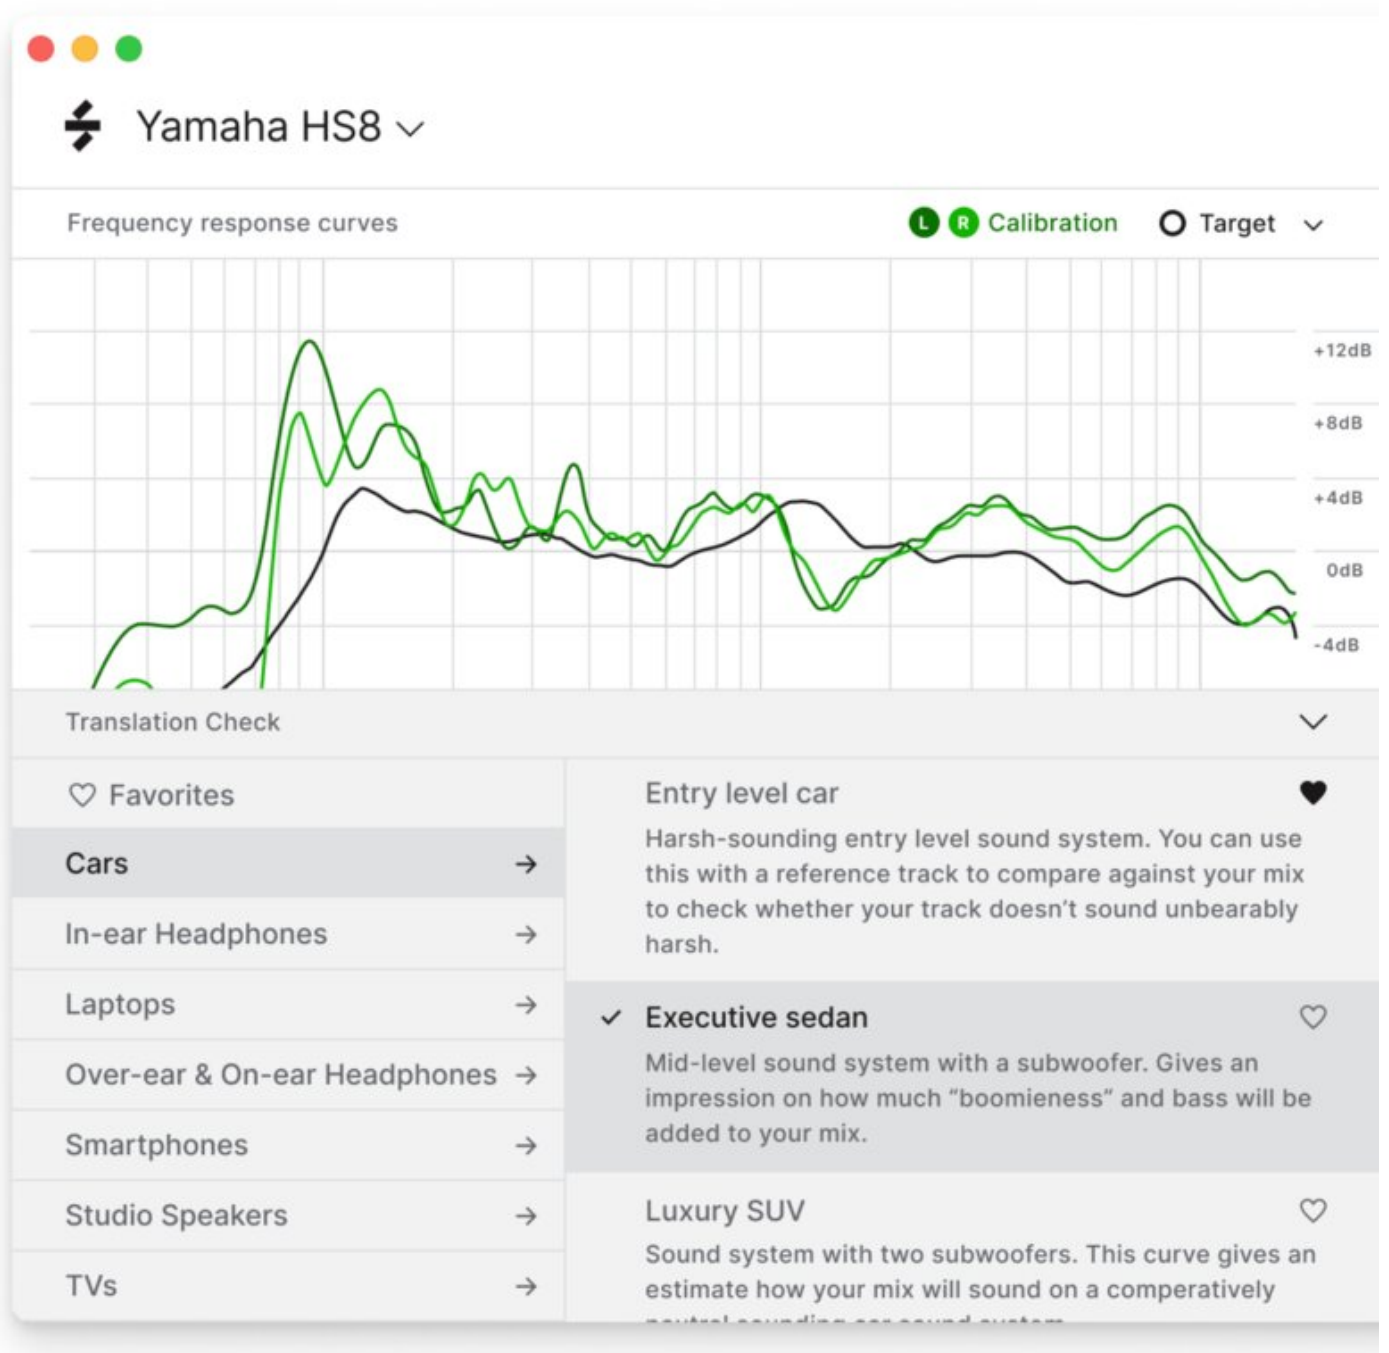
Yamaha HS8

Frequency response curves

L R Calibration

Target

+12dB
+8dB
+4dB
0dB
-4dB

Translation Check

Favorites
Cars →
In-ear Headphones →
Laptops →
Over-ear & On-ear Headphones →
Smartphones →
Studio Speakers →
TVs →

Entry level car

Harsh-sounding entry level sound system. You can use this with a reference track to compare against your mix to check whether your track doesn't sound unbearably harsh.

✓ Executive sedan

Mid-level sound system with a subwoofer. Gives an impression on how much "boomieness" and bass will be added to your mix.

Luxury SUV

Sound system with two subwoofers. This curve gives an estimate how your mix will sound on a comperatively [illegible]